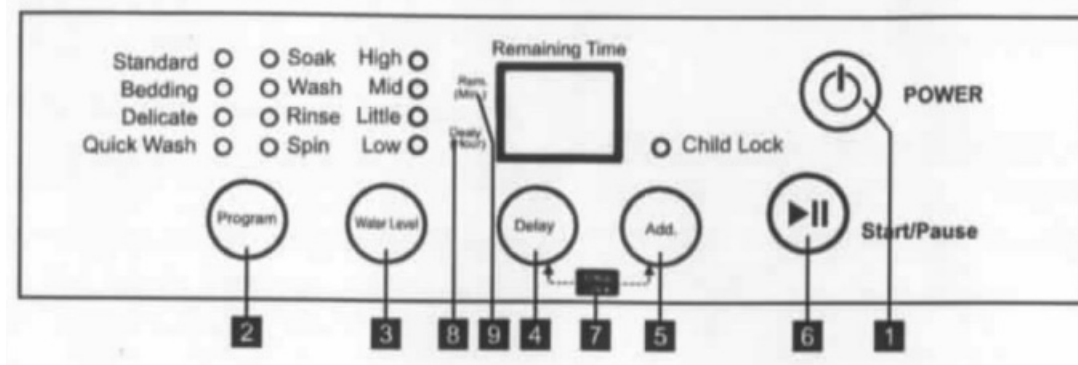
Standard
Bedding
Delicate
Quick Wash

Soak
Wash
Rinse
Spin

High
Mid
Little
Low

Remaining Time

Rem. (Min.)

Delay (Hour)

Child Lock

POWER

Program

Water Level

Delay

Add.

Start/Pause

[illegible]

2 3 8 9 4 7 5 6 1